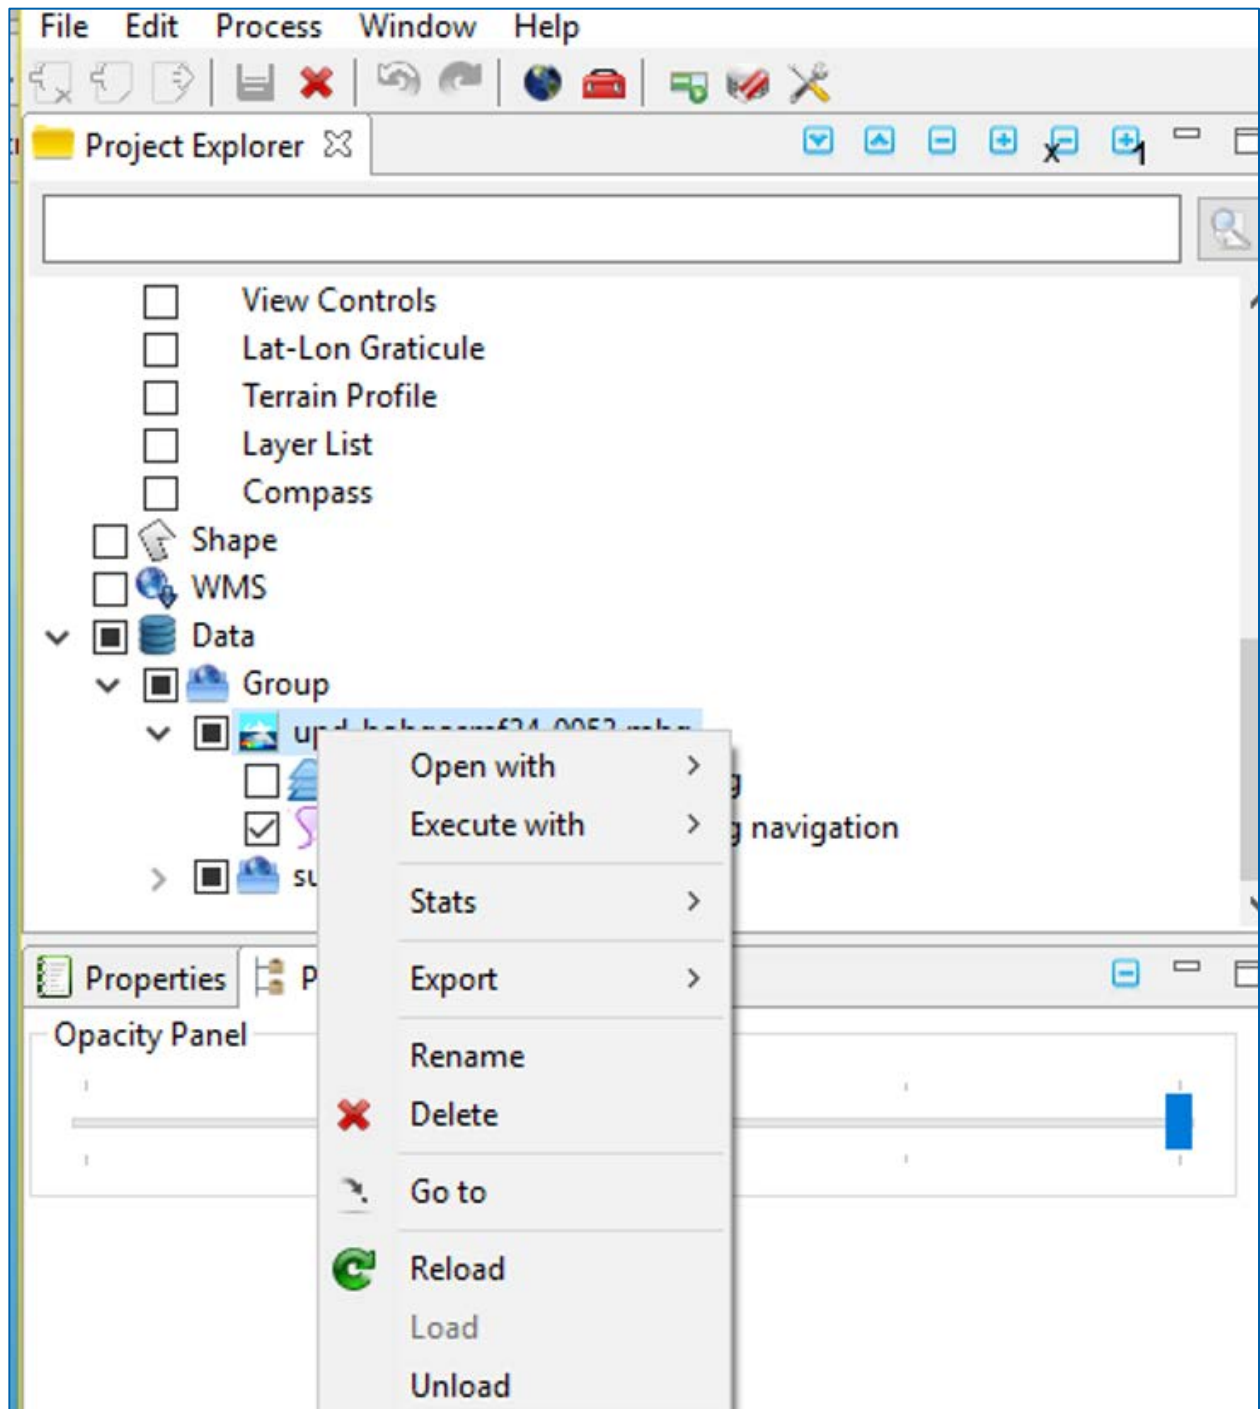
File Edit Process Window Help

Project Explorer

View Controls
Lat-Lon Graticule
Terrain Profile
Layer List
Compass
Shape
WMS
Data
Group
u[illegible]
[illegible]g
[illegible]g navigation
su

Open with
Execute with
Stats
Export
Rename
Delete
Go to
Reload
Load
Unload

Properties
P

Opacity Panel